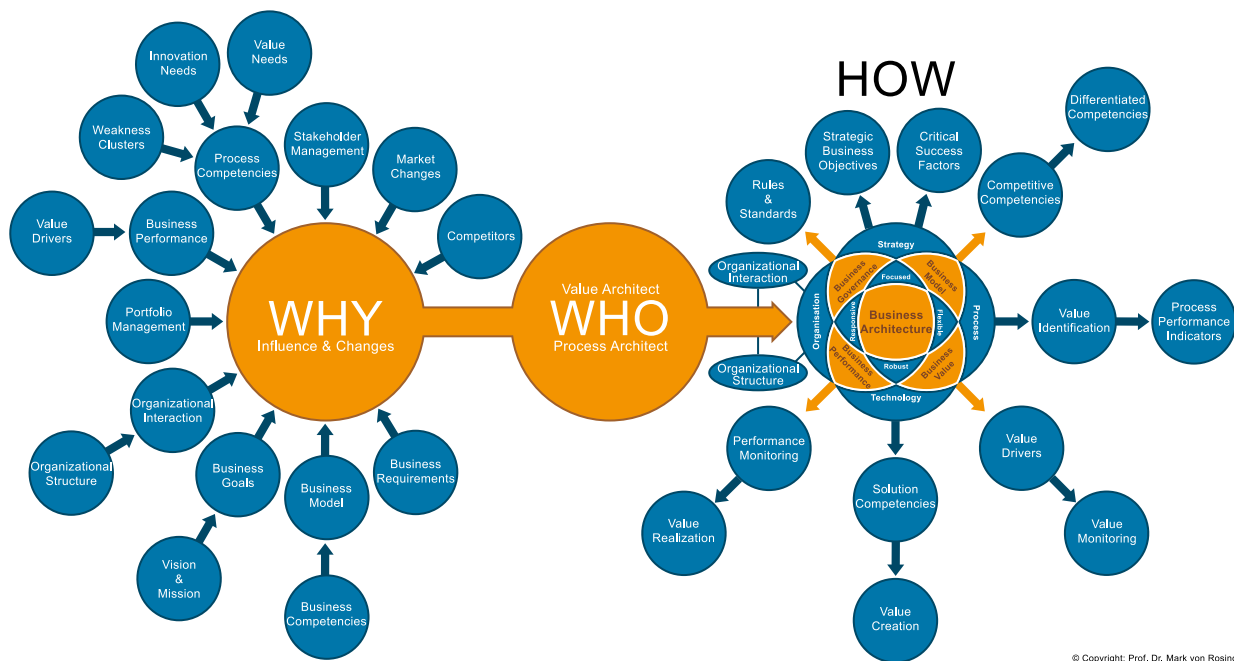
Innovation Needs

Value Needs

Weakness Clusters

Process Competencies

Stakeholder Management

Market Changes

Value Drivers

Business Performance

Competitors

Portfolio Management

WHY
Influence & Changes

Organizational Interaction

Organizational Structure

Business Goals

Business Model

Business Requirements

Vision & Mission

Business Competencies

Value Architect
WHO
Process Architect

HOW

Differentiated Competencies

Strategic Business Objectives

Critical Success Factors

Rules & Standards

Competitive Competencies

Organizational Interaction

Strategy

Business Governance

Business Model

Focused

Business Architecture

Organisation

Responsive

Flexible

Process

Business Performance

Business Value

Robust

Technology

Organizational Structure

Value Identification

Process Performance Indicators

Performance Monitoring

Value Drivers

Value Realization

Solution Competencies

Value Monitoring

Value Creation

© Copyright: Prof. Dr. Mark von Rosing